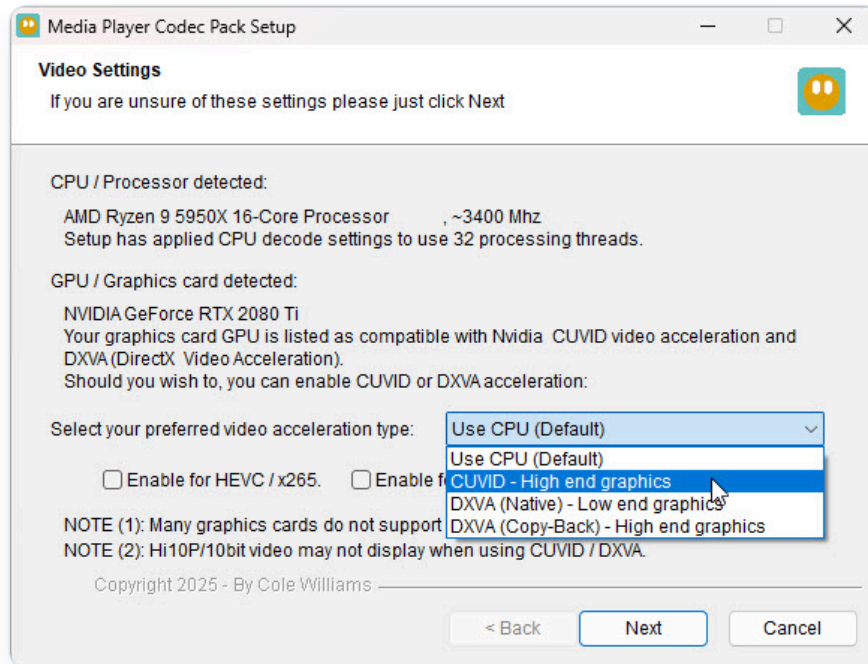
Media Player Codec Pack Setup

Video Settings
If you are unsure of these settings please just click Next

CPU / Processor detected:

AMD Ryzen 9 5950X 16-Core Processor , ~3400 Mhz
Setup has applied CPU decode settings to use 32 processing threads.

GPU / Graphics card detected:

NVIDIA GeForce RTX 2080 Ti
Your graphics card GPU is listed as compatible with Nvidia CUVID video acceleration and DXVA (DirectX Video Acceleration).
Should you wish to, you can enable CUVID or DXVA acceleration:

Select your preferred video acceleration type: Use CPU (Default)

Use CPU (Default)
CUVID - High end graphics
DXVA (Native) - Low end graphics
DXVA (Copy-Back) - High end graphics

Enable for HEVC / x265. Enable f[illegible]

NOTE (1): Many graphics cards do not support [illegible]
NOTE (2): Hi10P/10bit video may not display when using CUVID / DXVA.

Copyright 2025 - By Cole Williams

< Back Next Cancel